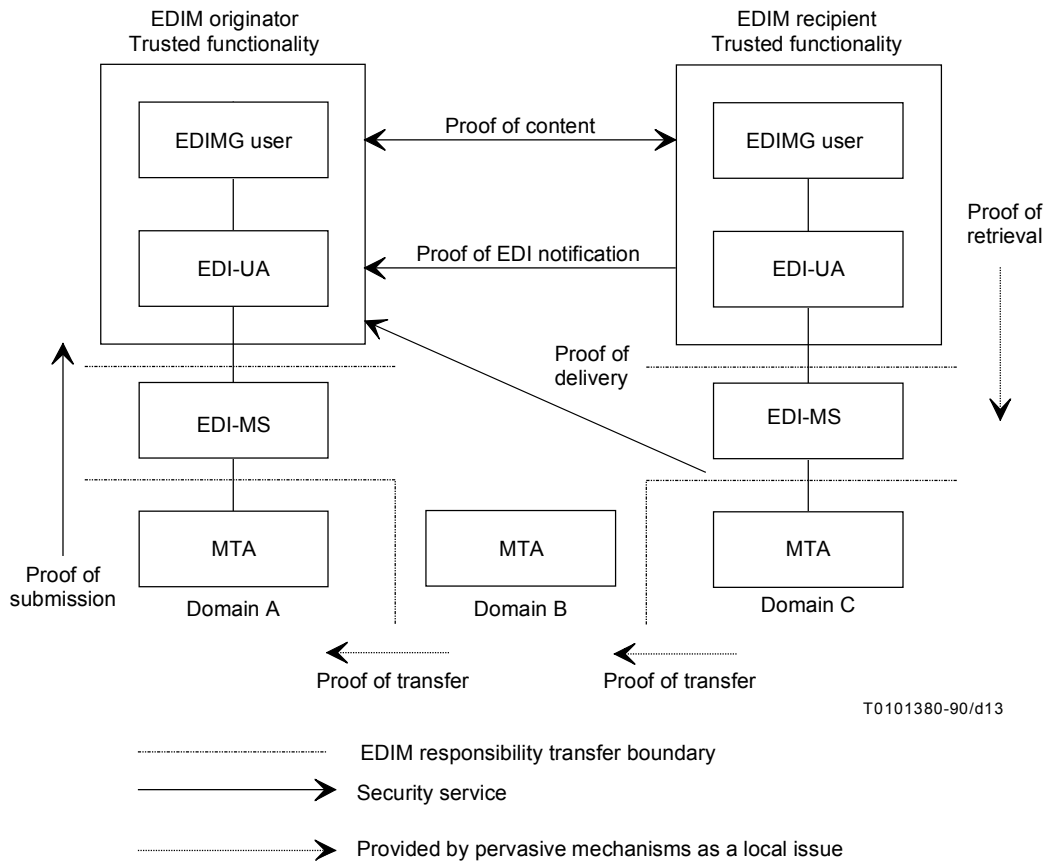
EDIM originator
Trusted functionality

EDIM recipient
Trusted functionality

EDIMG user

Proof of content

EDIMG user

Proof of retrieval

EDI-UA

Proof of EDI notification

EDI-UA

Proof of delivery

EDI-MS

EDI-MS

MTA

MTA

MTA

Proof of submission

Domain A

Domain B

Domain C

Proof of transfer

Proof of transfer

T0101380-90/d13

EDIM responsibility transfer boundary

Security service

Provided by pervasive mechanisms as a local issue